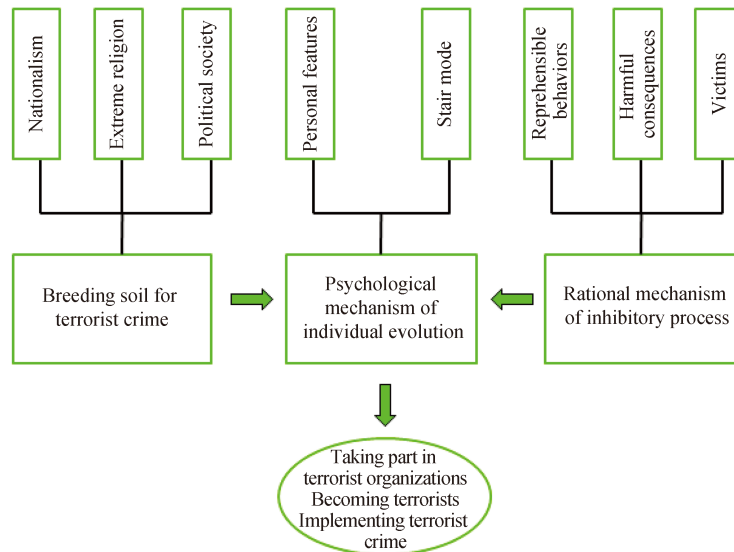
Nationalism

Extreme religion

Political society

Personal features

Stair mode

Reprehensible behaviors

Harmful consequences

Victims

Breeding soil for terrorist crime

Psychological mechanism of individual evolution

Rational mechanism of inhibitory process

Taking part in terrorist organizations
Becoming terrorists
Implementing terrorist crime